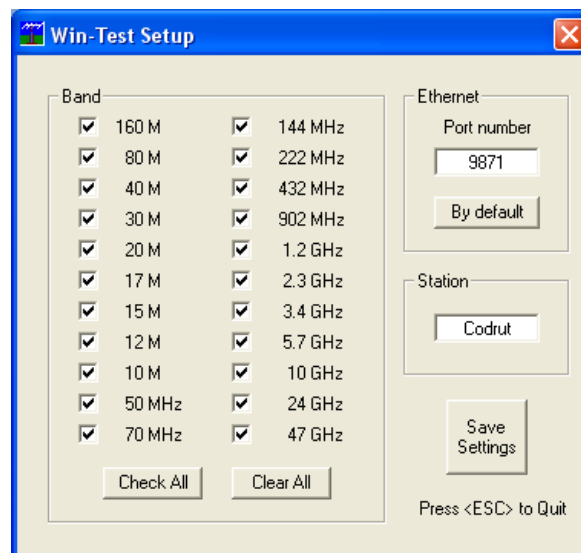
Win-Test Setup

Band

160 M
80 M
40 M
30 M
20 M
17 M
15 M
12 M
10 M
50 MHz
70 MHz

144 MHz
222 MHz
432 MHz
902 MHz
1.2 GHz
2.3 GHz
3.4 GHz
5.7 GHz
10 GHz
24 GHz
47 GHz

Check All
Clear All

Ethernet
Port number
9871
By default

Station
Codrut

Save Settings

Press <ESC> to Quit